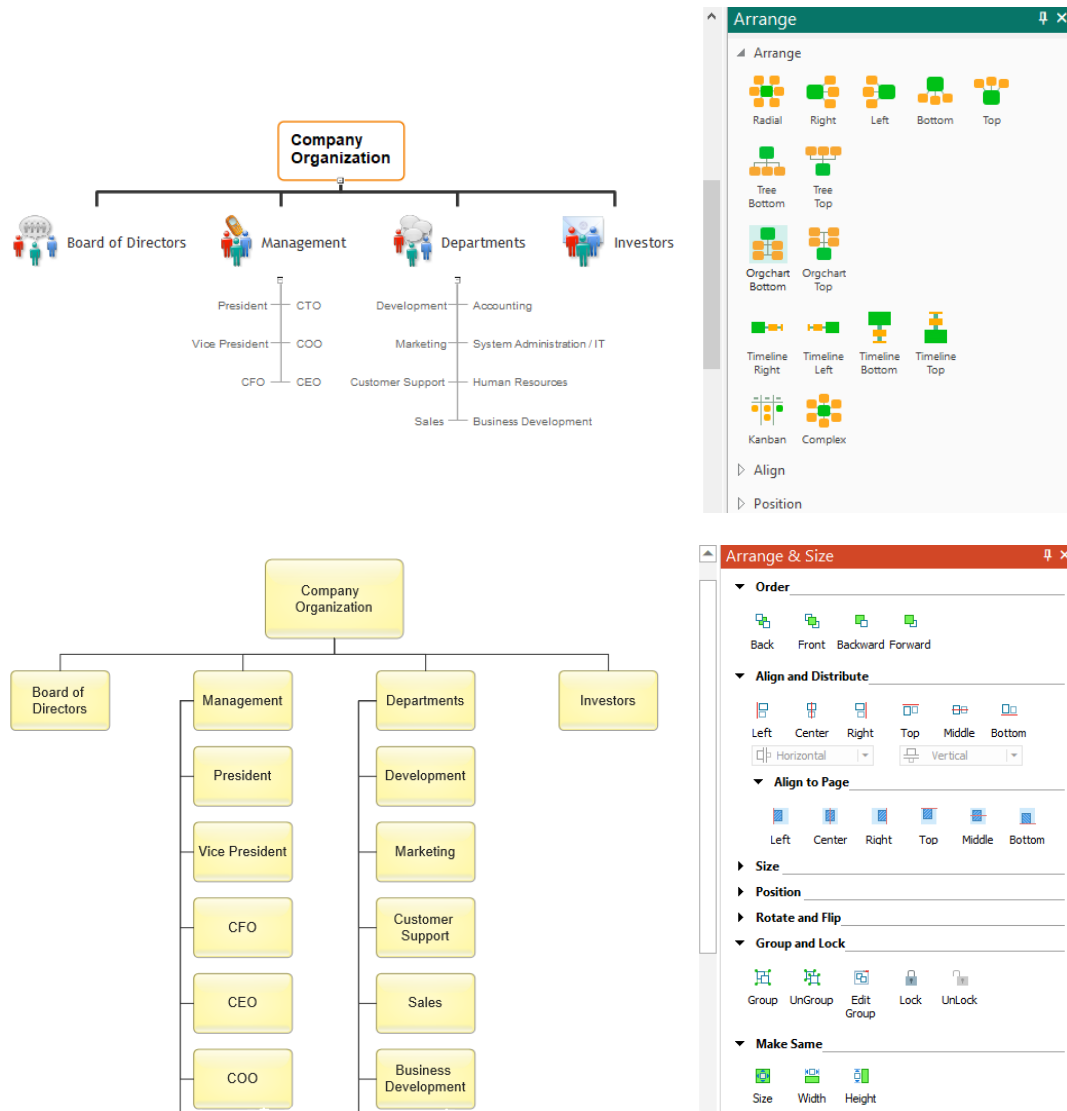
Company Organization

Board of Directors
Management
Departments
Investors

President
CTO
Vice President
COO
CFO
CEO

Development
Accounting
Marketing
System Administration / IT
Customer Support
Human Resources
Sales
Business Development

Arrange
Arrange
Radial
Right
Left
Bottom
Top
Tree Bottom
Tree Top
Orgchart Bottom
Orgchart Top
Timeline Right
Timeline Left
Timeline Bottom
Timeline Top
Kanban
Complex
Align
Position

Company Organization

Board of Directors
Management
Departments
Investors
President
Development
Vice President
Marketing
CFO
Customer Support
CEO
Sales
COO
Business Development

Arrange & Size
Order
Back
Front
Backward
Forward
Align and Distribute
Left
Center
Right
Top
Middle
Bottom
Horizontal
Vertical
Align to Page
Left
Center
Right
Top
Middle
Bottom
Size
Position
Rotate and Flip
Group and Lock
Group
UnGroup
Edit Group
Lock
UnLock
Make Same
Size
Width
Height